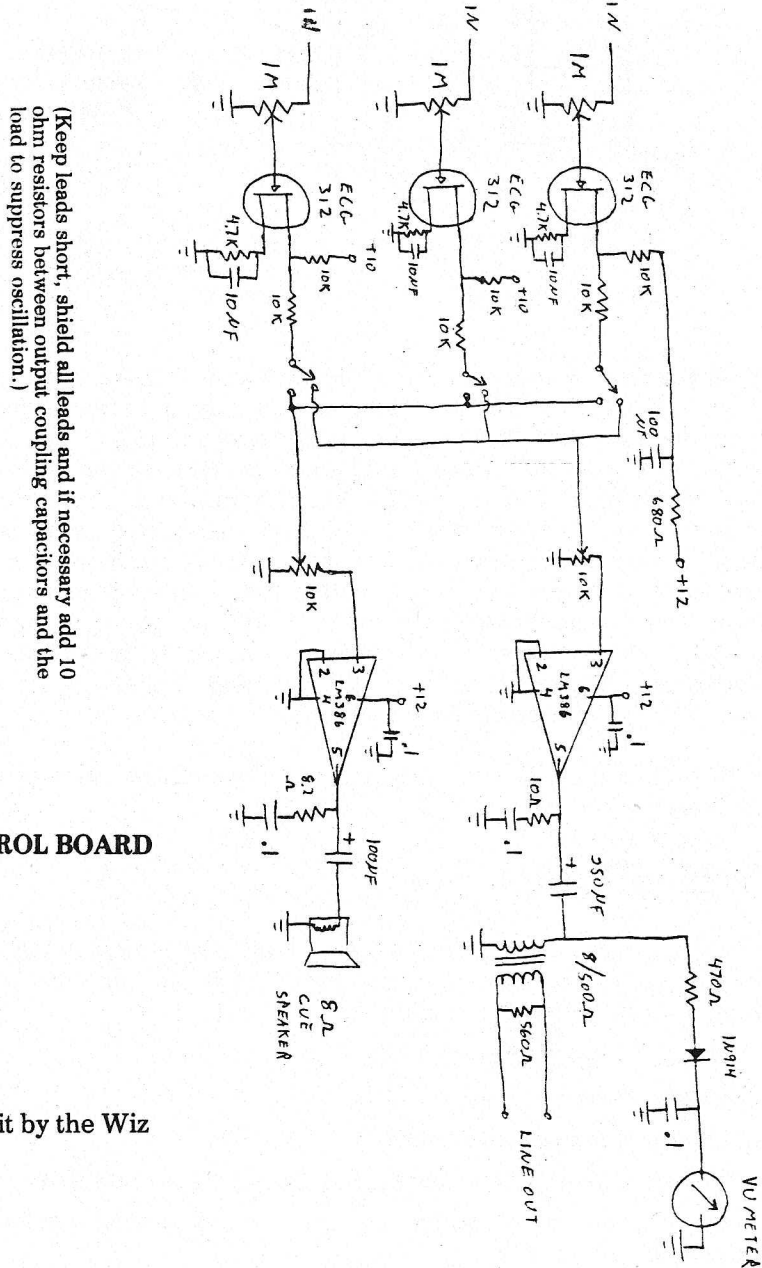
(Keep leads short, shield all leads and if necessary add 10 ohm resistors between output coupling capacitors and the load to suppress oscillation.)

ROL BOARD

it by the Wiz

IN
IN
IN
1M
1M
1M
ECC 312
ECC 312
ECC 312
4.7K
4.7K
4.7K
10uF
10uF
10uF
10K
10K
10K
10K
10K
10K
+10
+10
100 uF
680Ω
+12
10K
10K
LM386
LM386
3
2
4
6
5
3
2
4
6
5
+12
+12
.1
.1
10Ω
8.2Ω
.1
.1
250uF
100uF
8/500Ω
560Ω
470Ω
1N914
.1
VU METER
LINE OUT
8Ω CUE SPEAKER